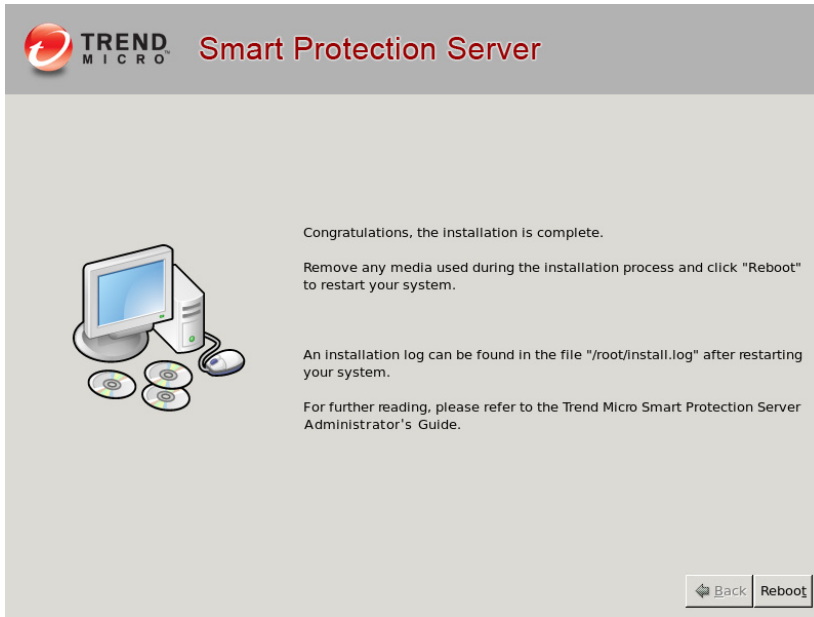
TREND MICRO Smart Protection Server

Congratulations, the installation is complete.

Remove any media used during the installation process and click "Reboot" to restart your system.

An installation log can be found in the file "/root/install.log" after restarting your system.

For further reading, please refer to the Trend Micro Smart Protection Server Administrator's Guide.

Back Reboot